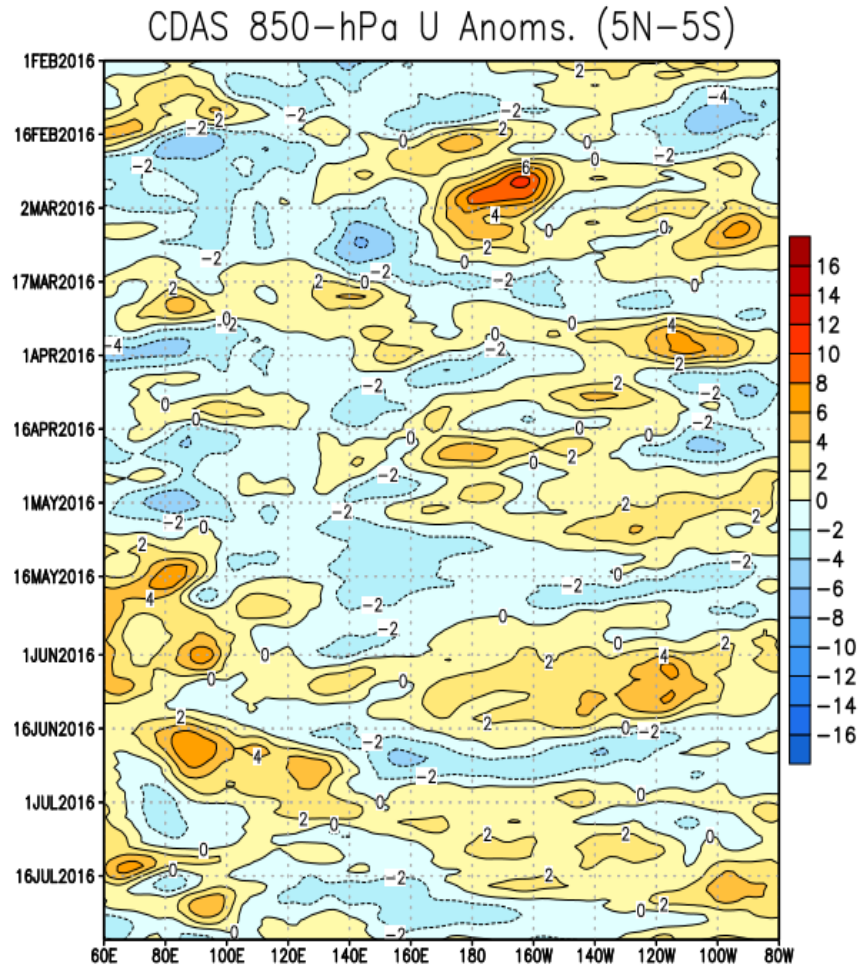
CDAS 850-hPa U Anoms. (5N-5S)

1FEB2016
16FEB2016
2MAR2016
17MAR2016
1APR2016
16APR2016
1MAY2016
16MAY2016
1JUN2016
16JUN2016
1JUL2016
16JUL2016

60E 80E 100E 120E 140E 160E 180 160W 140W 120W 100W 80W

16
14
12
10
8
6
4
2
0
-2
-4
-6
-8
-10
-12
-14
-16

2 -4 -2 2 -2 -2 2 0 0 -2 -2 6 4 0 0 2 -2 0 -2 2 -2 2 -2 0 -2 0 4 -4 -2 -2 0 2 -2 2 0 0 -2 -2 0 2 0 0 2 -2 -2 2 -2 0 2 -2 -2 0 2 4 -2 -2 -2 0 0 2 2 0 4 0 0 2 -2 2 4 0 -2 -2 0 -2 2 0 0 2 2 0 0 2 -2 2 0 2 -2 -2 0